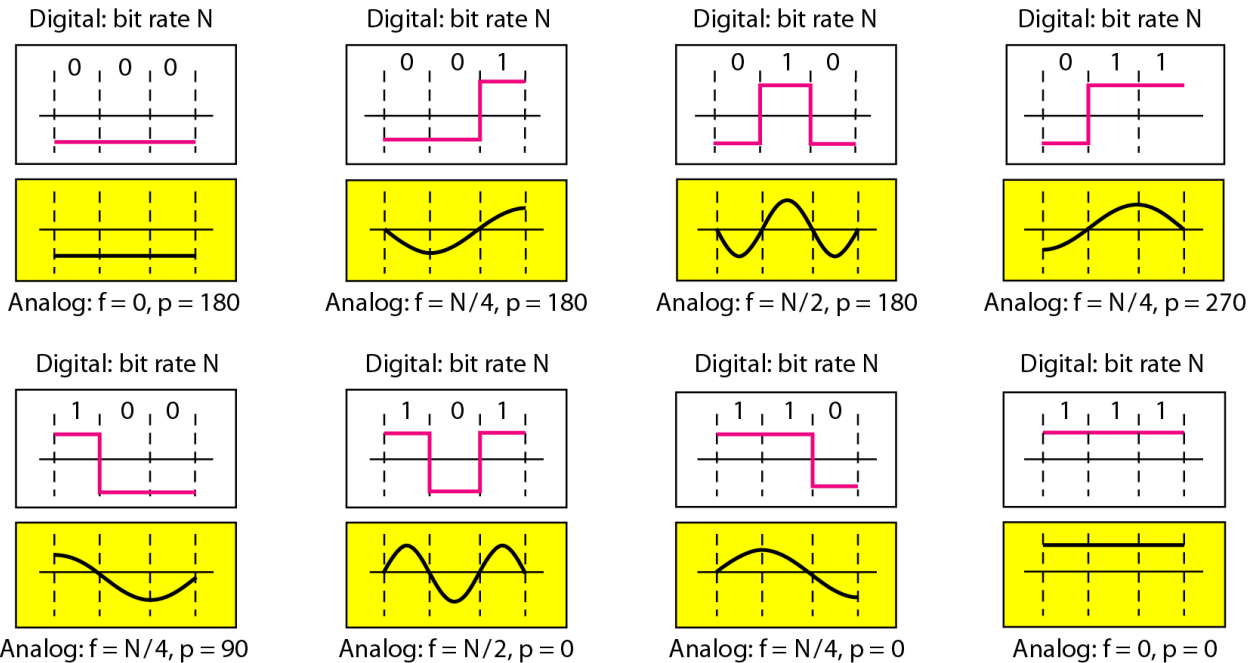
Digital: bit rate N

0 0 0

Analog: f = 0, p = 180

Digital: bit rate N

0 0 1

Analog: f = N/4, p = 180

Digital: bit rate N

0 1 0

Analog: f = N/2, p = 180

Digital: bit rate N

0 1 1

Analog: f = N/4, p = 270

Digital: bit rate N

1 0 0

Analog: f = N/4, p = 90

Digital: bit rate N

1 0 1

Analog: f = N/2, p = 0

Digital: bit rate N

1 1 0

Analog: f = N/4, p = 0

Digital: bit rate N

1 1 1

Analog: f = 0, p = 0